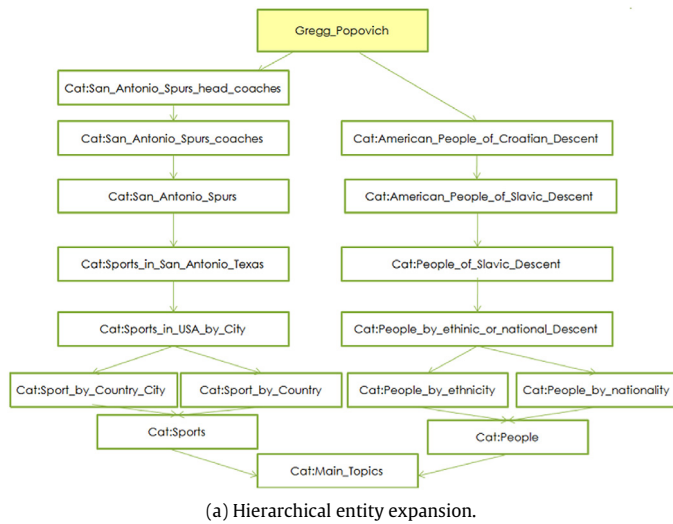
Gregg_Popovich

Cat:San_Antonio_Spurs_head_coaches

Cat:San_Antonio_Spurs_coaches

Cat:San_Antonio_Spurs

Cat:Sports_in_San_Antonio_Texas

Cat:Sports_in_USA_by_City

Cat:Sport_by_Country_City

Cat:Sport_by_Country

Cat:Sports

Cat:American_People_of_Croatian_Descent

Cat:American_People_of_Slavic_Descent

Cat:People_of_Slavic_Descent

Cat:People_by_ethinic_or_national_Descent

Cat:People_by_ethnicity

Cat:People_by_nationality

Cat:People

Cat:Main_Topics

(a) Hierarchical entity expansion.